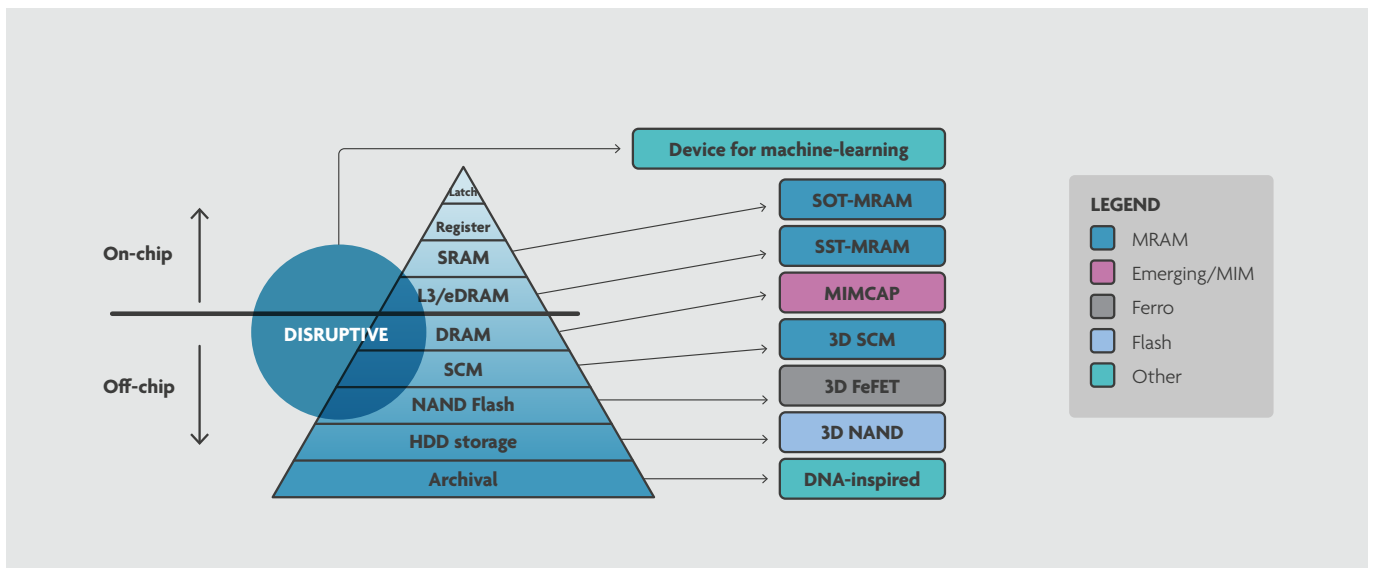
Device for machine-learning

On-chip

Off-chip

DISRUPTIVE

Latch
Register
SRAM
L3/eDRAM
DRAM
SCM
NAND Flash
HDD storage
Archival

SOT-MRAM
SST-MRAM
MIMCAP
3D SCM
3D FeFET
3D NAND
DNA-inspired

LEGEND
MRAM
Emerging/MIM
Ferro
Flash
Other